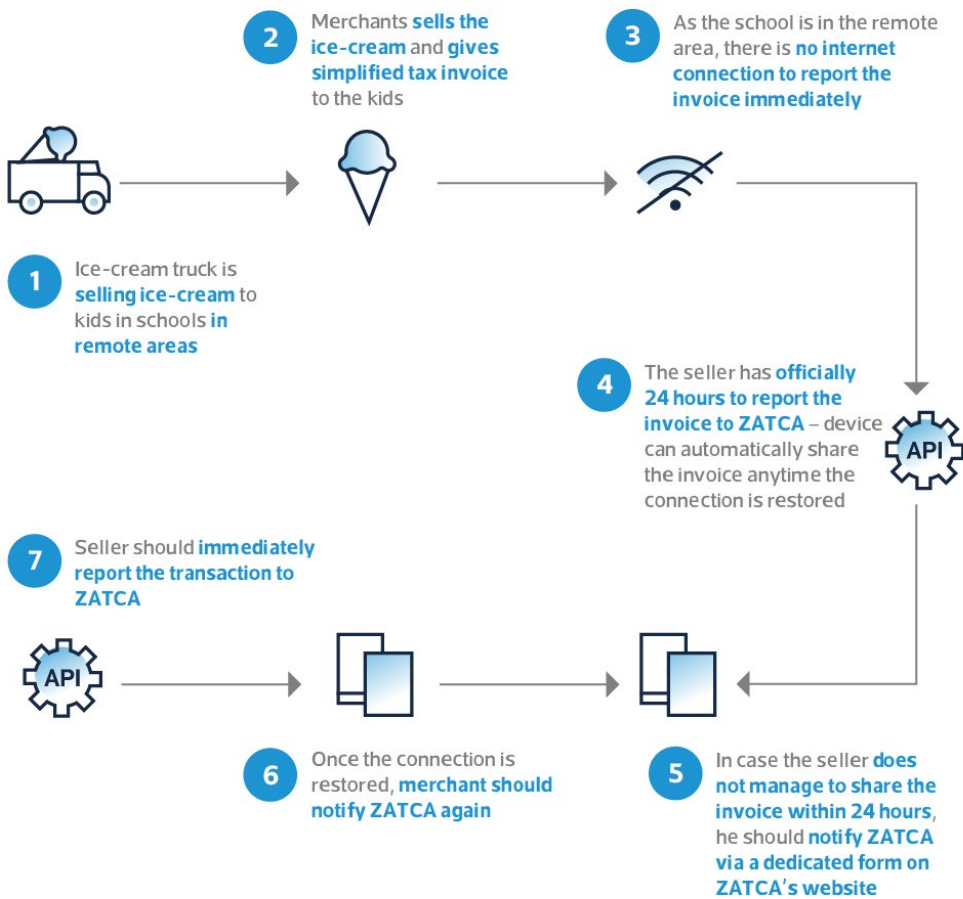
2 Merchants sells the ice-cream and gives simplified tax invoice to the kids

3 As the school is in the remote area, there is no internet connection to report the invoice immediately

1 Ice-cream truck is selling ice-cream to kids in schools in remote areas

4 The seller has officially 24 hours to report the invoice to ZATCA – device can automatically share the invoice anytime the connection is restored

API

7 Seller should immediately report the transaction to ZATCA

API

6 Once the connection is restored, merchant should notify ZATCA again

5 In case the seller does not manage to share the invoice within 24 hours, he should notify ZATCA via a dedicated form on ZATCA's website